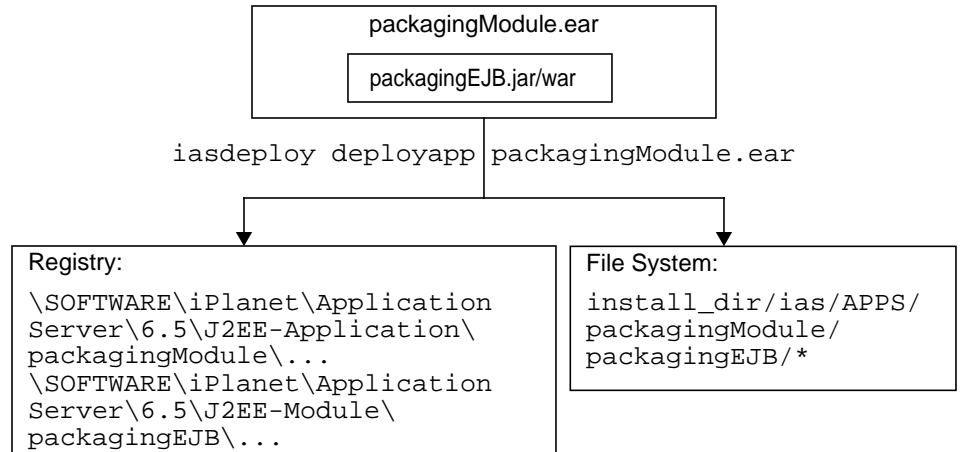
packagingModule.ear

packagingEJB.jar/war

iasdeploy deployapp packagingModule.ear

Registry:

\SOFTWARE\iPlanet\Application Server\6.5\J2EE-Application\ packagingModule\...
\SOFTWARE\iPlanet\Application Server\6.5\J2EE-Module\ packagingEJB\...

File System:

install_dir/ias/APPS/ packagingModule/ packagingEJB/*